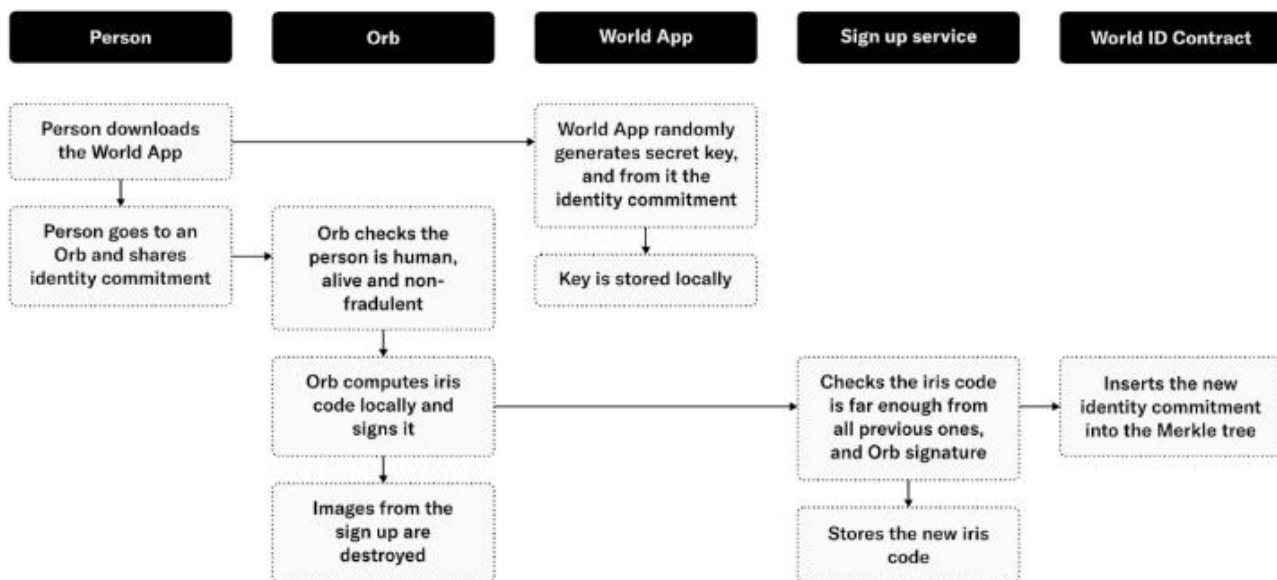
Person

Orb

World App

Sign up service

World ID Contract

Person downloads the World App

World App randomly generates secret key, and from it the identity commitment

Person goes to an Orb and shares identity commitment

Orb checks the person is human, alive and non-fradulent

Key is stored locally

Orb computes iris code locally and signs it

Checks the iris code is far enough from all previous ones, and Orb signature

Inserts the new identity commitment into the Merkle tree

Images from the sign up are destroyed

Stores the new iris code